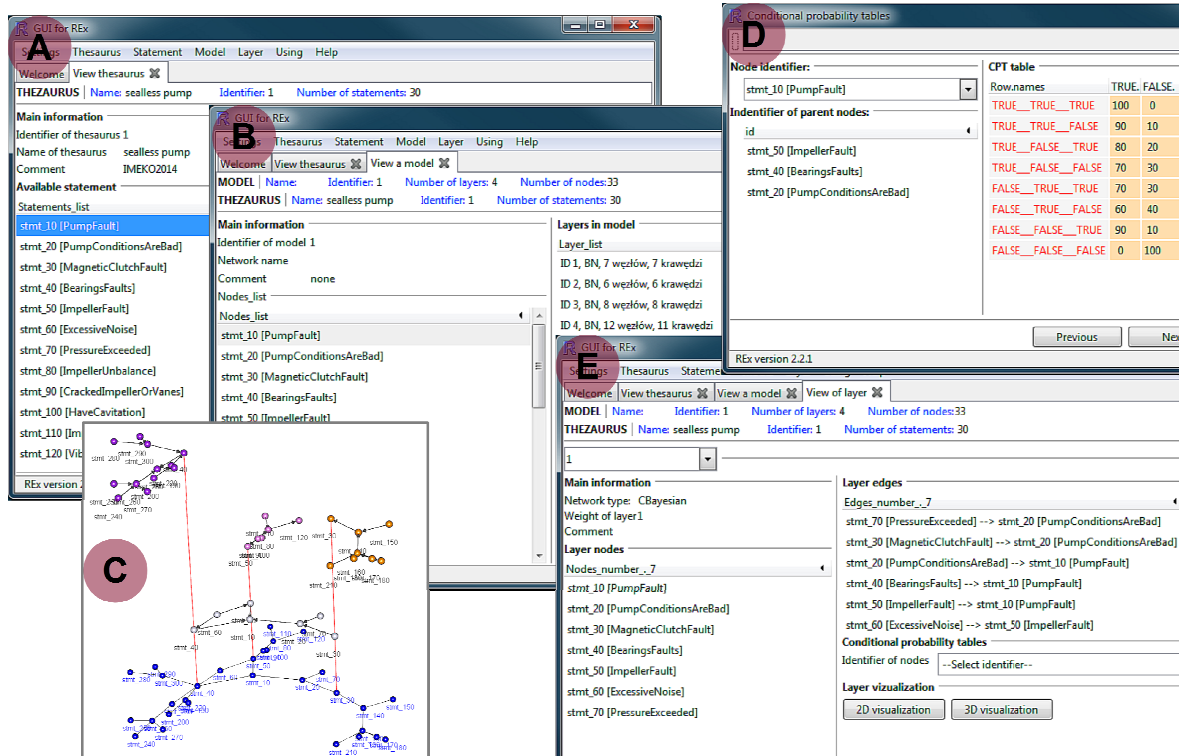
A

GUI for REx

Settings Thesaurus Statement Model Layer Using Help

Welcome View thesaurus

THEZAURUS | Name: seallless pump Identifier: 1 Number of statements: 30

Main information
Identifier of thesaurus 1
Name of thesaurus seallless pump
Comment IMEKO2014

Available statement
Statements_list
stmt_10 [PumpFault]
stmt_20 [PumpConditionsAreBad]
stmt_30 [MagneticClutchFault]
stmt_40 [BearingsFaults]
stmt_50 [ImpellerFault]
stmt_60 [ExcessiveNoise]
stmt_70 [PressureExceeded]
stmt_80 [ImpellerUnbalance]
stmt_90 [CrackedImpellerOrVanes]
stmt_100 [HaveCavitation]
stmt_110 [Im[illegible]
stmt_120 [Vib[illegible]

REx version 2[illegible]

B

GUI for REx

Settings Thesaurus Statement Model Layer Using Help

Welcome View thesaurus View a model

MODEL | Name: Identifier: 1 Number of layers: 4 Number of nodes: 33
THEZAURUS | Name: seallless pump Identifier: 1 Number of statements: 30

Main information
Identifier of model 1
Network name
Comment none
Nodes_list
Nodes_list
stmt_10 [PumpFault]
stmt_20 [PumpConditionsAreBad]
stmt_30 [MagneticClutchFault]
stmt_40 [BearingsFaults]
stmt_50 [ImpellerFault]

Layers in model
Layer_list
ID 1, BN, 7 węzłów, 7 krawędzi
ID 2, BN, 6 węzłów, 6 krawędzi
ID 3, BN, 8 węzłów, 8 krawędzi
ID 4, BN, 12 węzłów, 11 krawędzi

C

stmt_290 stmt_280 stmt_260 stmt_240 stmt_340 stmt_270 stmt_200 stmt_120 stmt_50 stmt_150 stmt_180 stmt_60 stmt_10 stmt_40 stmt_30 stmt_20 stmt_70 stmt_90 stmt_140 stmt_410

D

Conditional probability tables

Node identifier:
stmt_10 [PumpFault]
Indentifier of parent nodes:
id
stmt_50 [ImpellerFault]
stmt_40 [BearingsFaults]
stmt_20 [PumpConditionsAreBad]

CPT table

| Row.names | TRUE. | FALSE. |
|---|---|---|
| TRUE__TRUE__TRUE | 100 | 0 |
| TRUE__TRUE__FALSE | 90 | 10 |
| TRUE__FALSE__TRUE | 80 | 20 |
| TRUE__FALSE__FALSE | 70 | 30 |
| FALSE__TRUE__TRUE | 70 | 30 |
| FALSE__TRUE__FALSE | 60 | 40 |
| FALSE__FALSE__TRUE | 90 | 10 |
| FALSE__FALSE__FALSE | 0 | 100 |

Previous Ne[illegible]

REx version 2.2.1

E

GUI for REx

Settings Thesaurus Statement

Welcome View thesaurus View a model View of layer

MODEL | Name: Identifier: 1 Number of layers: 4 Number of nodes: 33
THEZAURUS | Name: seallless pump Identifier: 1 Number of statements: 30

1

Main information
Network type: CBayesian
Weight of layer1
Comment

Layer nodes
Nodes_number_._7
stmt_10 [PumpFault]
stmt_20 [PumpConditionsAreBad]
stmt_30 [MagneticClutchFault]
stmt_40 [BearingsFaults]
stmt_50 [ImpellerFault]
stmt_60 [ExcessiveNoise]
stmt_70 [PressureExceeded]

Layer edges
Edges_number_._7
stmt_70 [PressureExceeded] --> stmt_20 [PumpConditionsAreBad]
stmt_30 [MagneticClutchFault] --> stmt_20 [PumpConditionsAreBad]
stmt_20 [PumpConditionsAreBad] --> stmt_10 [PumpFault]
stmt_40 [BearingsFaults] --> stmt_10 [PumpFault]
stmt_50 [ImpellerFault] --> stmt_10 [PumpFault]
stmt_60 [ExcessiveNoise] --> stmt_50 [ImpellerFault]

Conditional probability tables
Identifier of nodes --Select identifier--

Layer vizualization
2D visualization 3D visualization